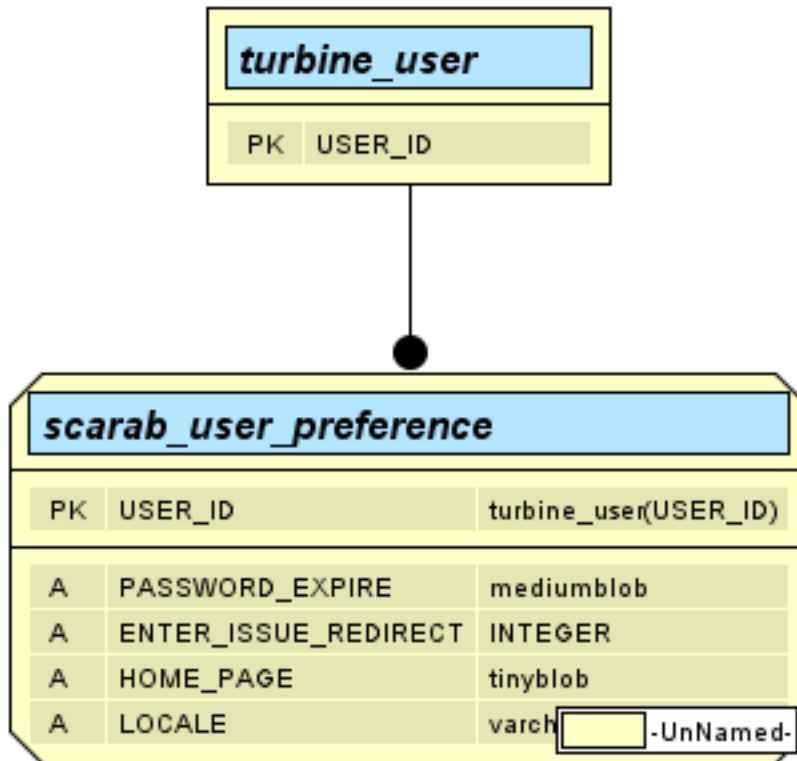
turbine_user

| PK | USER_ID |
|---|---|

scarab_user_preference

| PK | USER_ID | turbine_user(USER_ID) |
|---|---|---|
| A | PASSWORD_EXPIRE | mediumblob |
| A | ENTER_ISSUE_REDIRECT | INTEGER |
| A | HOME_PAGE | tinyblob |
| A | LOCALE | varch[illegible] |

-UnNamed-